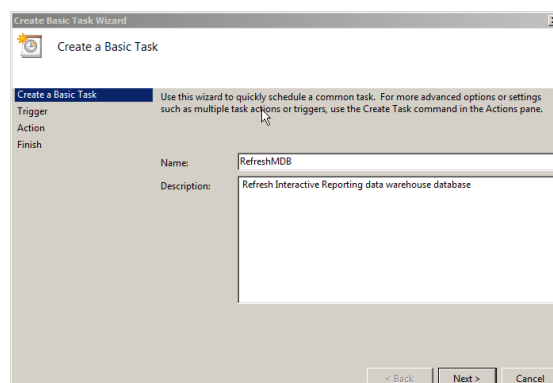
Create Basic Task Wizard

Create a Basic Task

Create a Basic Task
Trigger
Action
Finish

Use this wizard to quickly schedule a common task. For more advanced options or settings such as multiple task actions or triggers, use the Create Task command in the Actions pane.

Name: RefreshMDB

Description: Refresh Interactive Reporting data warehouse database

< Back Next > Cancel